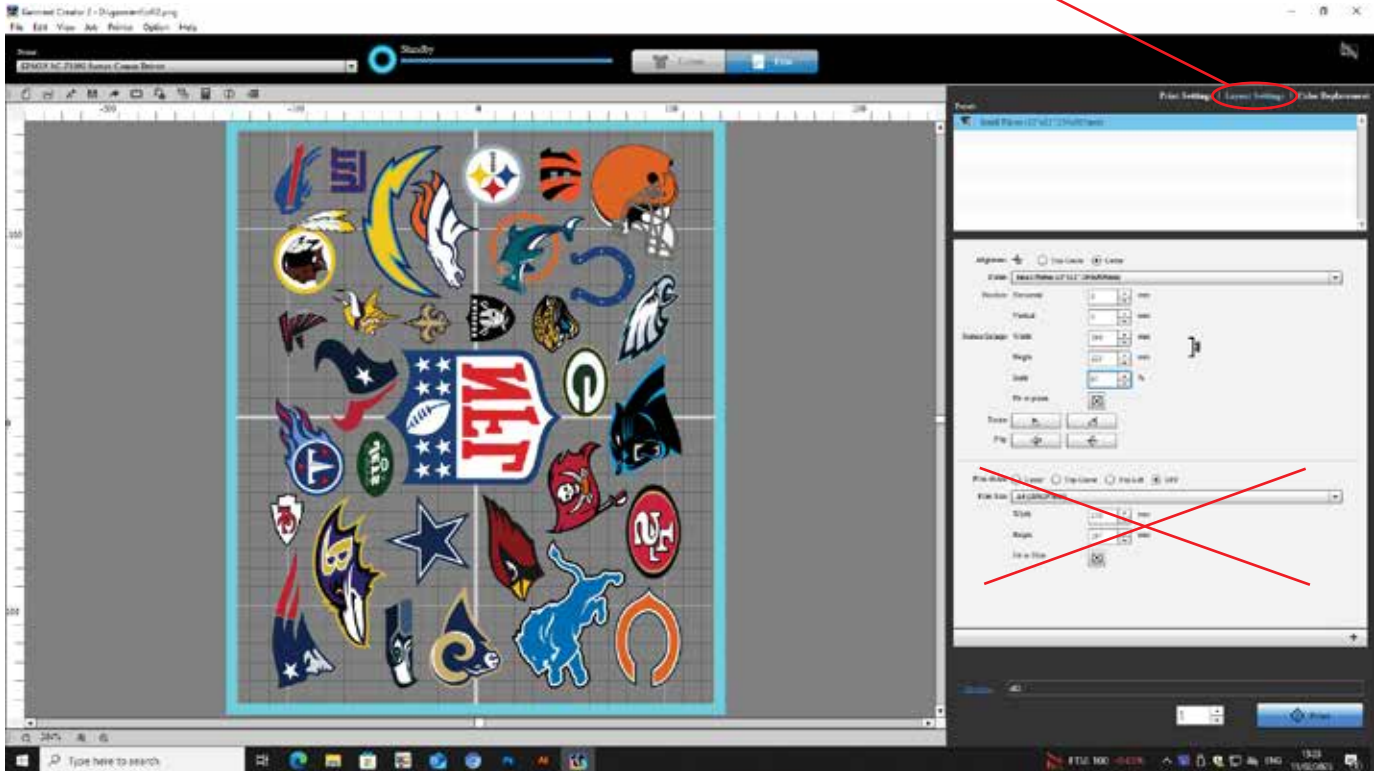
Garment Creator 2 - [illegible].png
File Edit View Job Printer Option Help
Printer
EPSON SC-F3000 Series Comm Driver
Standby
Cancel
Print
Print Setting
Layout Settings
Color Replacement
Platen
Small Platen (12"x12" / 254x305mm)
Alignment
Top Center
Center
Platen
Small Platen (12"x12" / 254x305mm)
Position
Horizontal
mm
Vertical
mm
Image Enlarge
Width
mm
Height
mm
Scale
%
Fit to platen
Rotate
Flip
Print Mode
Center
Top Center
Top Left
OFF
Print Size
Width
mm
Height
mm
Fit to Platen
-300
-100
0
100
200
100
0
100
NFL
Quantity
1
Print
Type here to search
ENG